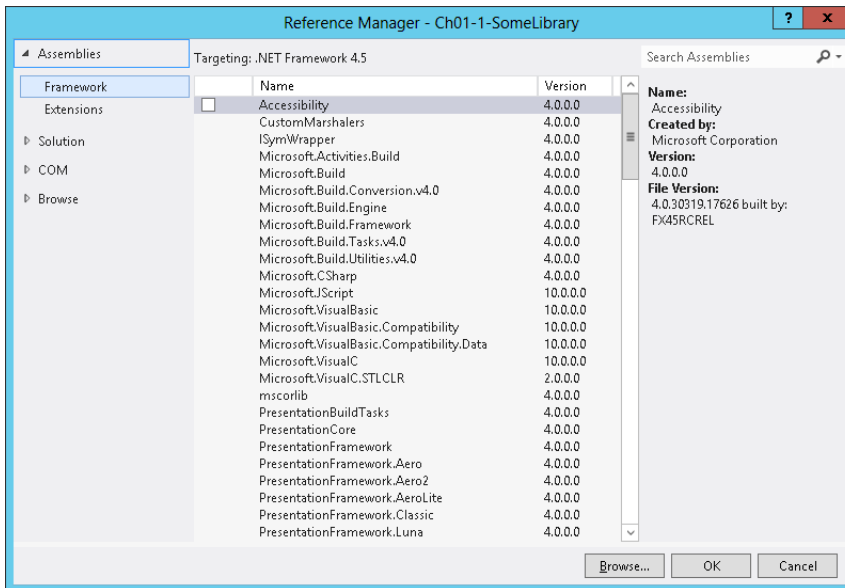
Reference Manager - Ch01-1-SomeLibrary

?

x

◢ Assemblies

Framework

Extensions

▷ Solution

▷ COM

▷ Browse

Targeting: .NET Framework 4.5

Search Assemblies

| | Name | Version |
|---|---|---|
| ☐ | Accessibility | 4.0.0.0 |
| | CustomMarshalers | 4.0.0.0 |
| | ISymWrapper | 4.0.0.0 |
| | Microsoft.Activities.Build | 4.0.0.0 |
| | Microsoft.Build | 4.0.0.0 |
| | Microsoft.Build.Conversion.v4.0 | 4.0.0.0 |
| | Microsoft.Build.Engine | 4.0.0.0 |
| | Microsoft.Build.Framework | 4.0.0.0 |
| | Microsoft.Build.Tasks.v4.0 | 4.0.0.0 |
| | Microsoft.Build.Utilities.v4.0 | 4.0.0.0 |
| | Microsoft.CSharp | 4.0.0.0 |
| | Microsoft.JScript | 10.0.0.0 |
| | Microsoft.VisualBasic | 10.0.0.0 |
| | Microsoft.VisualBasic.Compatibility | 10.0.0.0 |
| | Microsoft.VisualBasic.Compatibility.Data | 10.0.0.0 |
| | Microsoft.VisualC | 10.0.0.0 |
| | Microsoft.VisualC.STLCLR | 2.0.0.0 |
| | mscorlib | 4.0.0.0 |
| | PresentationBuildTasks | 4.0.0.0 |
| | PresentationCore | 4.0.0.0 |
| | PresentationFramework | 4.0.0.0 |
| | PresentationFramework.Aero | 4.0.0.0 |
| | PresentationFramework.Aero2 | 4.0.0.0 |
| | PresentationFramework.AeroLite | 4.0.0.0 |
| | PresentationFramework.Classic | 4.0.0.0 |
| | PresentationFramework.Luna | 4.0.0.0 |

Name:
Accessibility
Created by:
Microsoft Corporation
Version:
4.0.0.0
File Version:
4.0.30319.17626 built by: FX45RCREL

Browse...

OK

Cancel